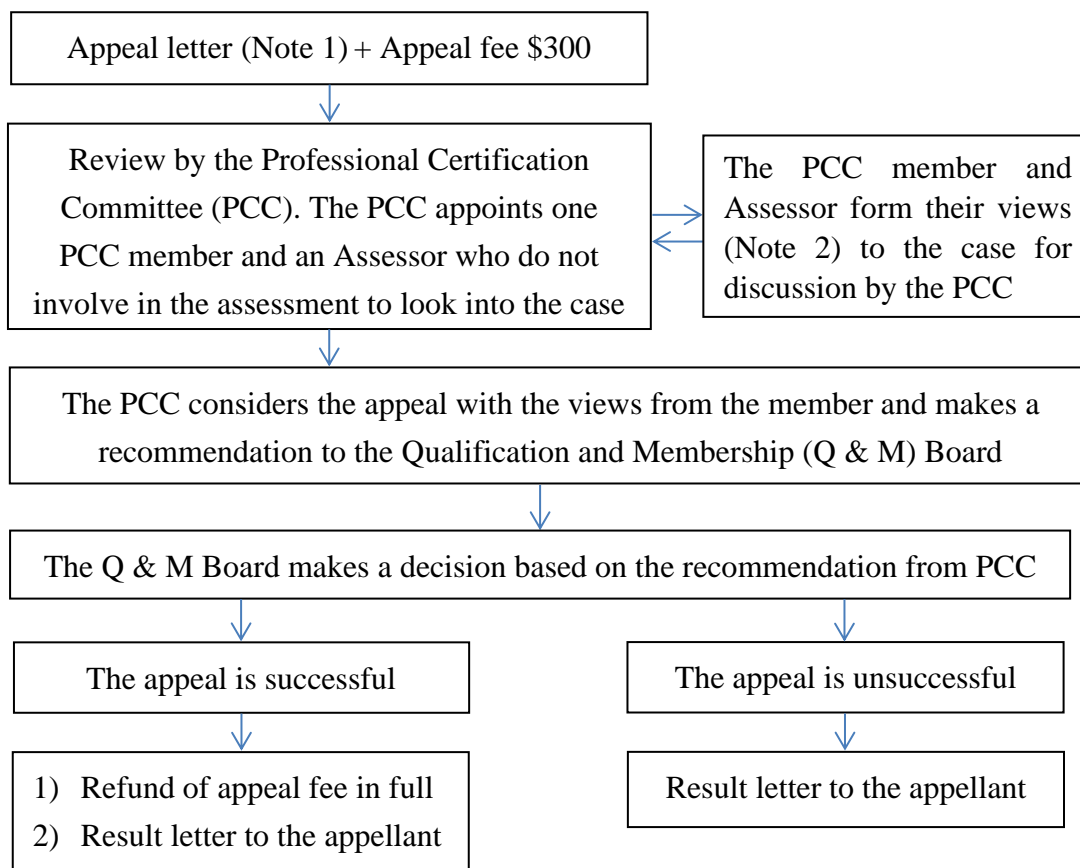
Appeal letter (Note 1) + Appeal fee \$300

Review by the Professional Certification Committee (PCC). The PCC appoints one PCC member and an Assessor who do not involve in the assessment to look into the case

The PCC member and Assessor form their views (Note 2) to the case for discussion by the PCC

The PCC considers the appeal with the views from the member and makes a recommendation to the Qualification and Membership (Q & M) Board

The Q & M Board makes a decision based on the recommendation from PCC

The appeal is successful

1) Refund of appeal fee in full
2) Result letter to the appellant

The appeal is unsuccessful

Result letter to the appellant